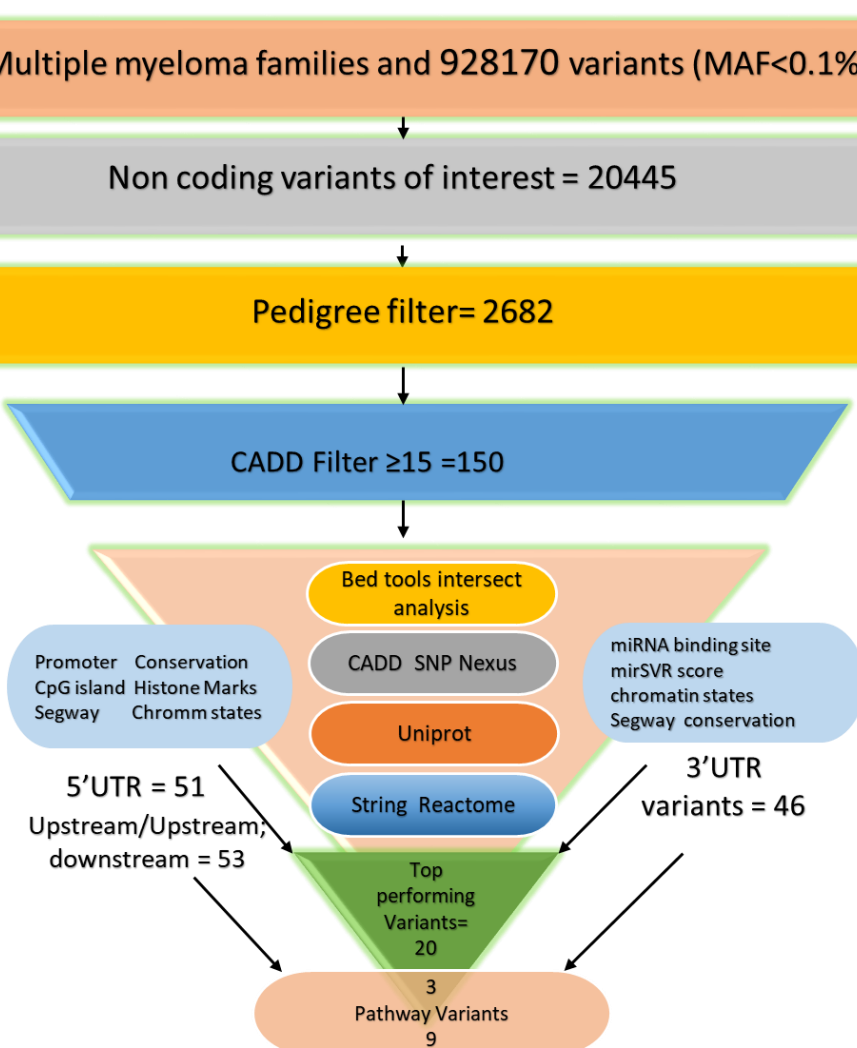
Multiple myeloma families and 928170 variants (MAF<0.1%

Non coding variants of interest = 20445

Pedigree filter= 2682

CADD Filter ≥15 =150

Bed tools intersect analysis

CADD SNP Nexus

Uniprot

String Reactome

Promoter Conservation
CpG island Histone Marks
Segway Chromm states

miRNA binding site
mirSVR score
chromatin states
Segway conservation

5'UTR = 51

Upstream/Upstream; downstream = 53

3'UTR variants = 46

Top performing Variants= 20

3
Pathway Variants
9